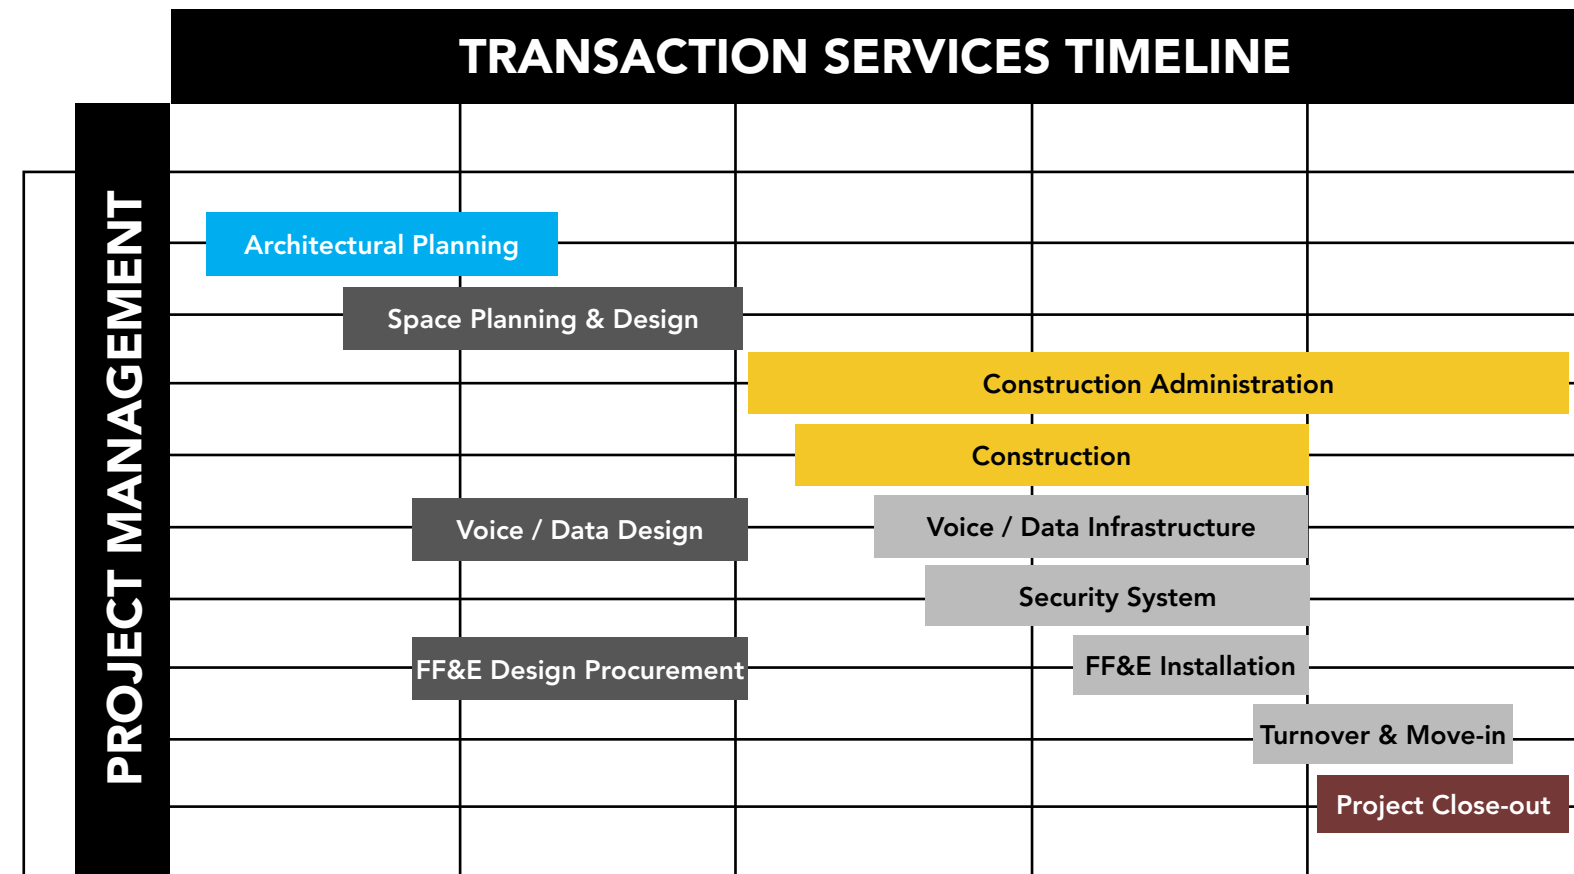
TRANSACTION SERVICES TIMELINE

PROJECT MANAGEMENT

Architectural Planning

Space Planning & Design

Construction Administration

Construction

Voice / Data Design

Voice / Data Infrastructure

Security System

FF&E Design Procurement

FF&E Installation

Turnover & Move-in

Project Close-out